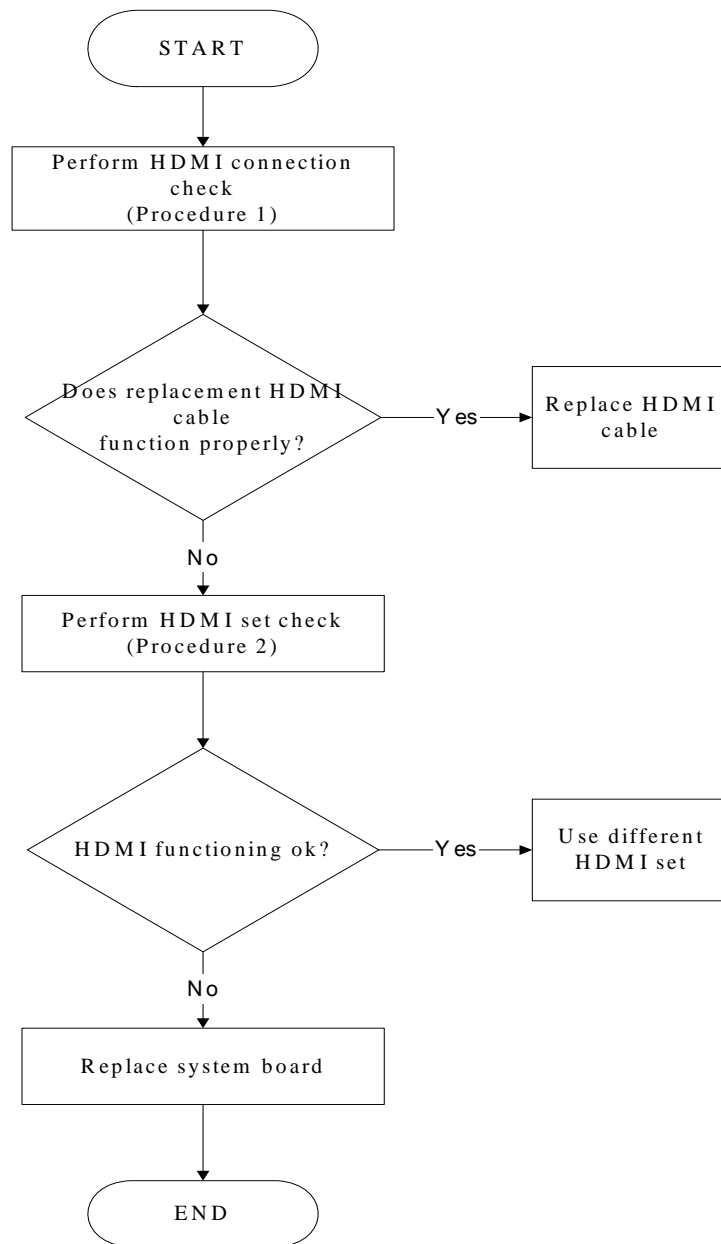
START

Perform HDMI connection check
(Procedure 1)

Does replacement HDMI cable function properly?

Yes

Replace HDMI cable

No

Perform HDMI set check
(Procedure 2)

HDMI functioning ok?

Yes

Use different HDMI set

No

Replace system board

END